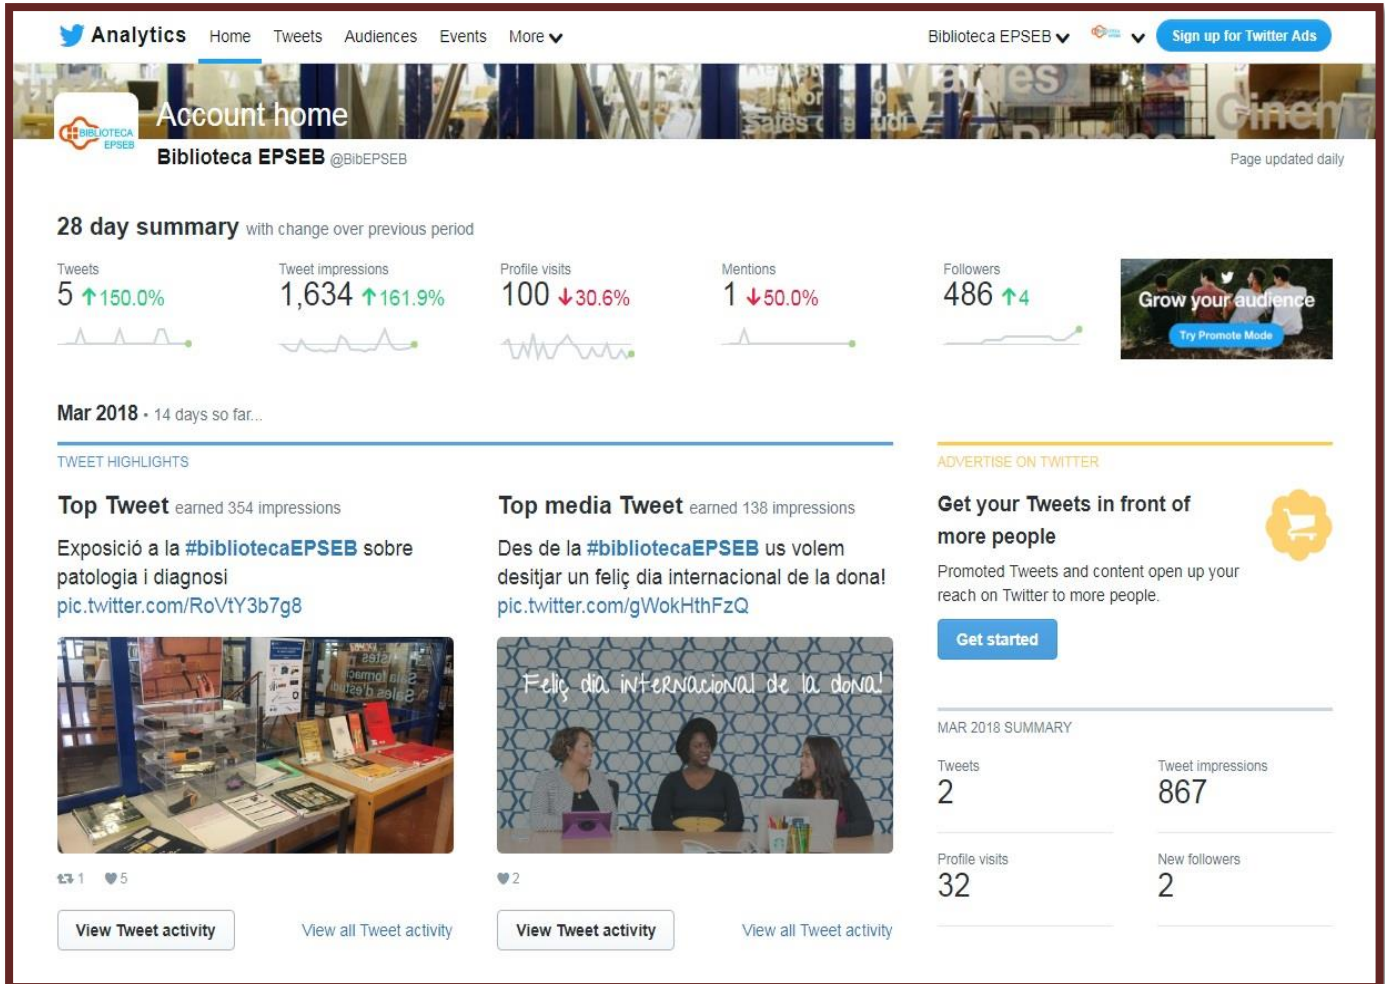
Analytics Home Tweets Audiences Events More

Biblioteca EPSEB Sign up for Twitter Ads

Account home

BIBLIOTECA EPSEB

Biblioteca EPSEB @BibEPSEB

Page updated daily

28 day summary with change over previous period

Tweets
5 ↑150.0%

Tweet impressions
1,634 ↑161.9%

Profile visits
100 ↓30.6%

Mentions
1 ↓50.0%

Followers
486 ↑4

Grow your audience
Try Promote Mode

Mar 2018 · 14 days so far...

TWEET HIGHLIGHTS

Top Tweet earned 354 impressions

Exposició a la #bibliotecaEPSEB sobre patologia i diagnosi pic.twitter.com/RoVtY3b7g8

1 5

View Tweet activity View all Tweet activity

Top media Tweet earned 138 impressions

Des de la #bibliotecaEPSEB us volem desitjar un feliç dia internacional de la dona! pic.twitter.com/gWokHthFzQ

Feliç dia internacional de la dona!

2

View Tweet activity View all Tweet activity

ADVERTISE ON TWITTER

Get your Tweets in front of more people

Promoted Tweets and content open up your reach on Twitter to more people.

Get started

MAR 2018 SUMMARY

Tweets
2

Tweet impressions
867

Profile visits
32

New followers
2